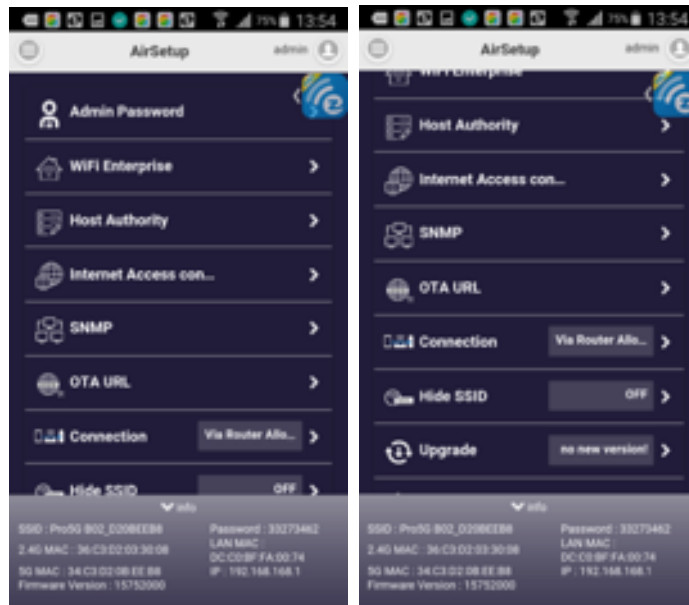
75% 13:54

AirSetup

admin

Admin Password

WiFi Enterprise

Host Authority

Internet Access con...

SNMP

OTA URL

Connection

Via Router Allo...

Hide SSID

OFF

info

SSID : ProSG B02_D20BEEB8

2.4G MAC : 36:C3:D2:03:30:08

5G MAC : 34:C3:D2:08:EE:B8

Firmware Version : 15752000

Password : 33273462

LAN MAC : DC:C0:BF:FA:00:74

IP : 192.168.168.1

75% 13:54

AirSetup

admin

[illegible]

Host Authority

Internet Access con...

SNMP

OTA URL

Connection

Via Router Allo...

Hide SSID

OFF

Upgrade

no new version!

info

SSID : ProSG B02_D20BEEB8

2.4G MAC : 36:C3:D2:03:30:08

5G MAC : 34:C3:D2:08:EE:B8

Firmware Version : 15752000

Password : 33273462

LAN MAC : DC:C0:BF:FA:00:74

IP : 192.168.168.1